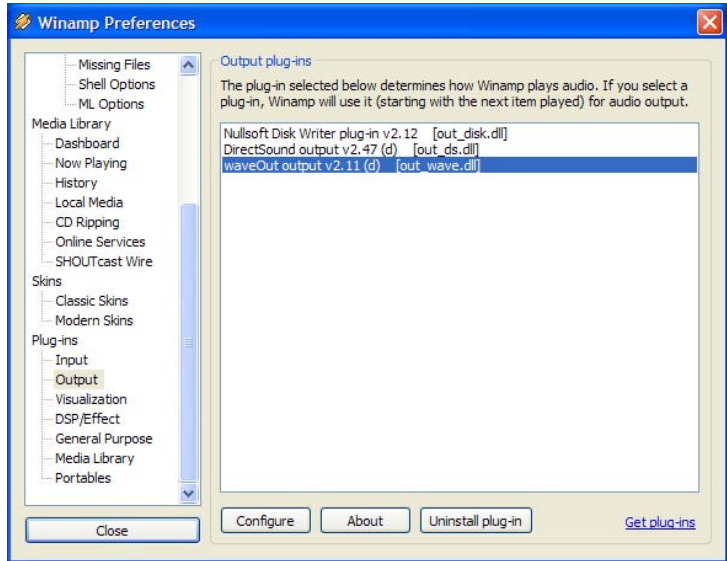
Winamp Preferences

Missing Files
Shell Options
ML Options
Media Library
Dashboard
Now Playing
History
Local Media
CD Ripping
Online Services
SHOUTcast Wire
Skins
Classic Skins
Modern Skins
Plug-ins
Input
Output
Visualization
DSP/Effect
General Purpose
Media Library
Portables

Close

Output plug-ins

The plug-in selected below determines how Winamp plays audio. If you select a plug-in, Winamp will use it (starting with the next item played) for audio output.

Nullsoft Disk Writer plug-in v2.12 [out_disk.dll]
DirectSound output v2.47 (d) [out_ds.dll]
waveOut output v2.11 (d) [out_wave.dll]

Configure
About
Uninstall plug-in
Get plug-ins